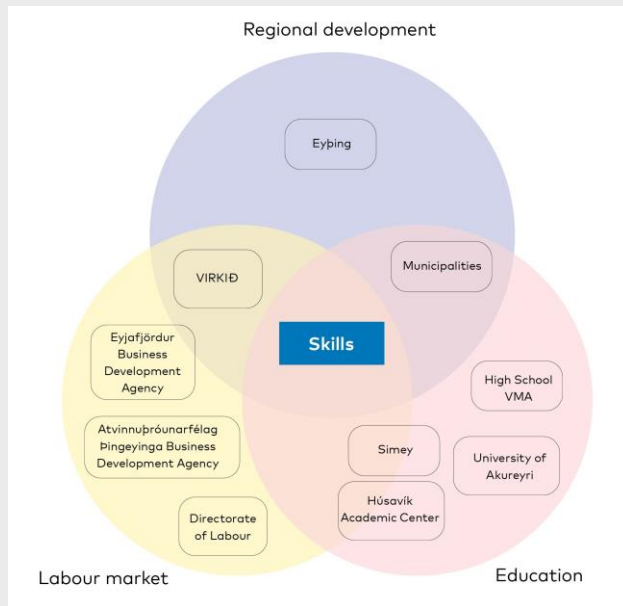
Regional development

Eyþing

VIRKIÐ

Municipalities

Eyjafjördur Business Development Agency

Skills

Atvinnuþróunarfélag Þingeyinga Business Development Agency

High School VMA

Simey

University of Akureyri

Directorate of Labour

Húsavík Academic Center

Labour market

Education